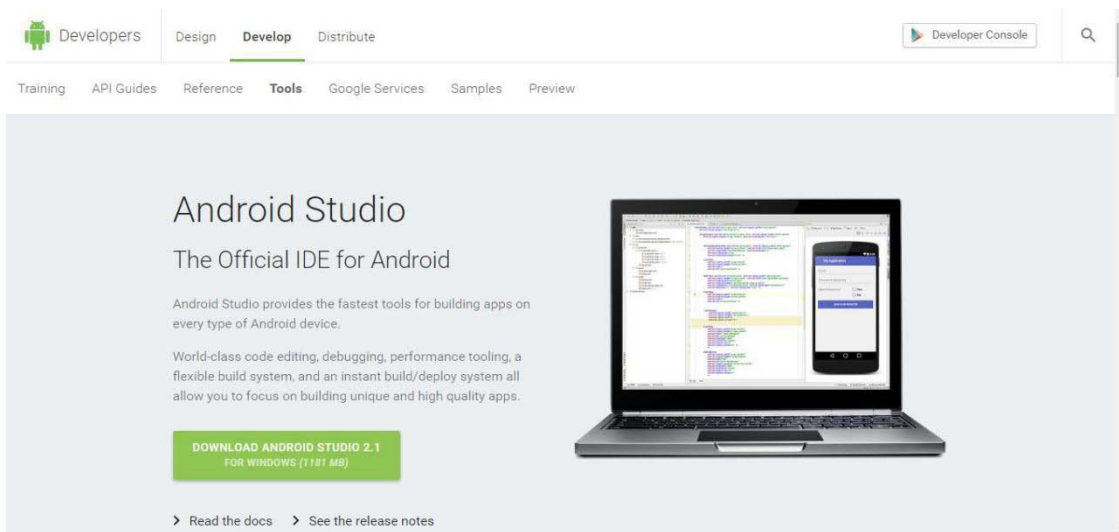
Developers Design Develop Distribute

Developer Console

Training API Guides Reference Tools Google Services Samples Preview

Android Studio

The Official IDE for Android

Android Studio provides the fastest tools for building apps on every type of Android device.

World-class code editing, debugging, performance tooling, a flexible build system, and an instant build/deploy system all allow you to focus on building unique and high quality apps.

DOWNLOAD ANDROID STUDIO 2.1
FOR WINDOWS (1181 MB)

› Read the docs › See the release notes